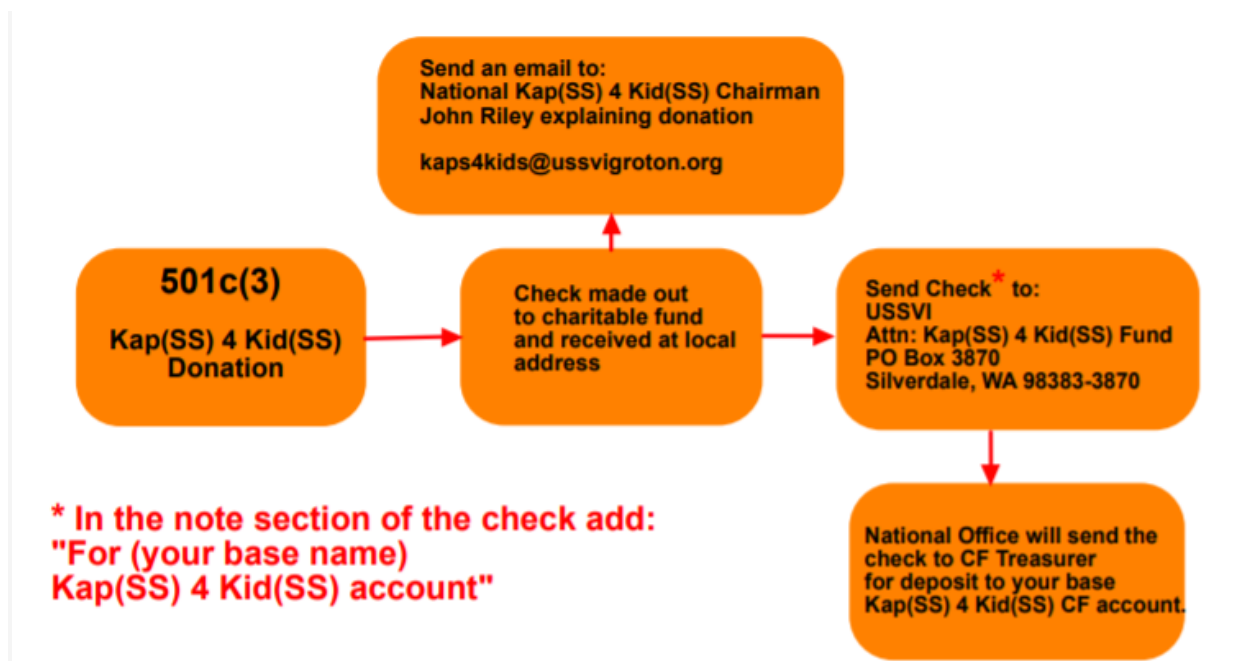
Send an email to:
National Kap(SS) 4 Kid(SS) Chairman
John Riley explaining donation

kaps4kids@ussvigroton.org

501c(3)

Kap(SS) 4 Kid(SS) Donation

Check made out to charitable fund and received at local address

Send Check* to:
USSVI
Attn: Kap(SS) 4 Kid(SS) Fund
PO Box 3870
Silverdale, WA 98383-3870

* In the note section of the check add:
"For (your base name)
Kap(SS) 4 Kid(SS) account"

National Office will send the check to CF Treasurer for deposit to your base Kap(SS) 4 Kid(SS) CF account.